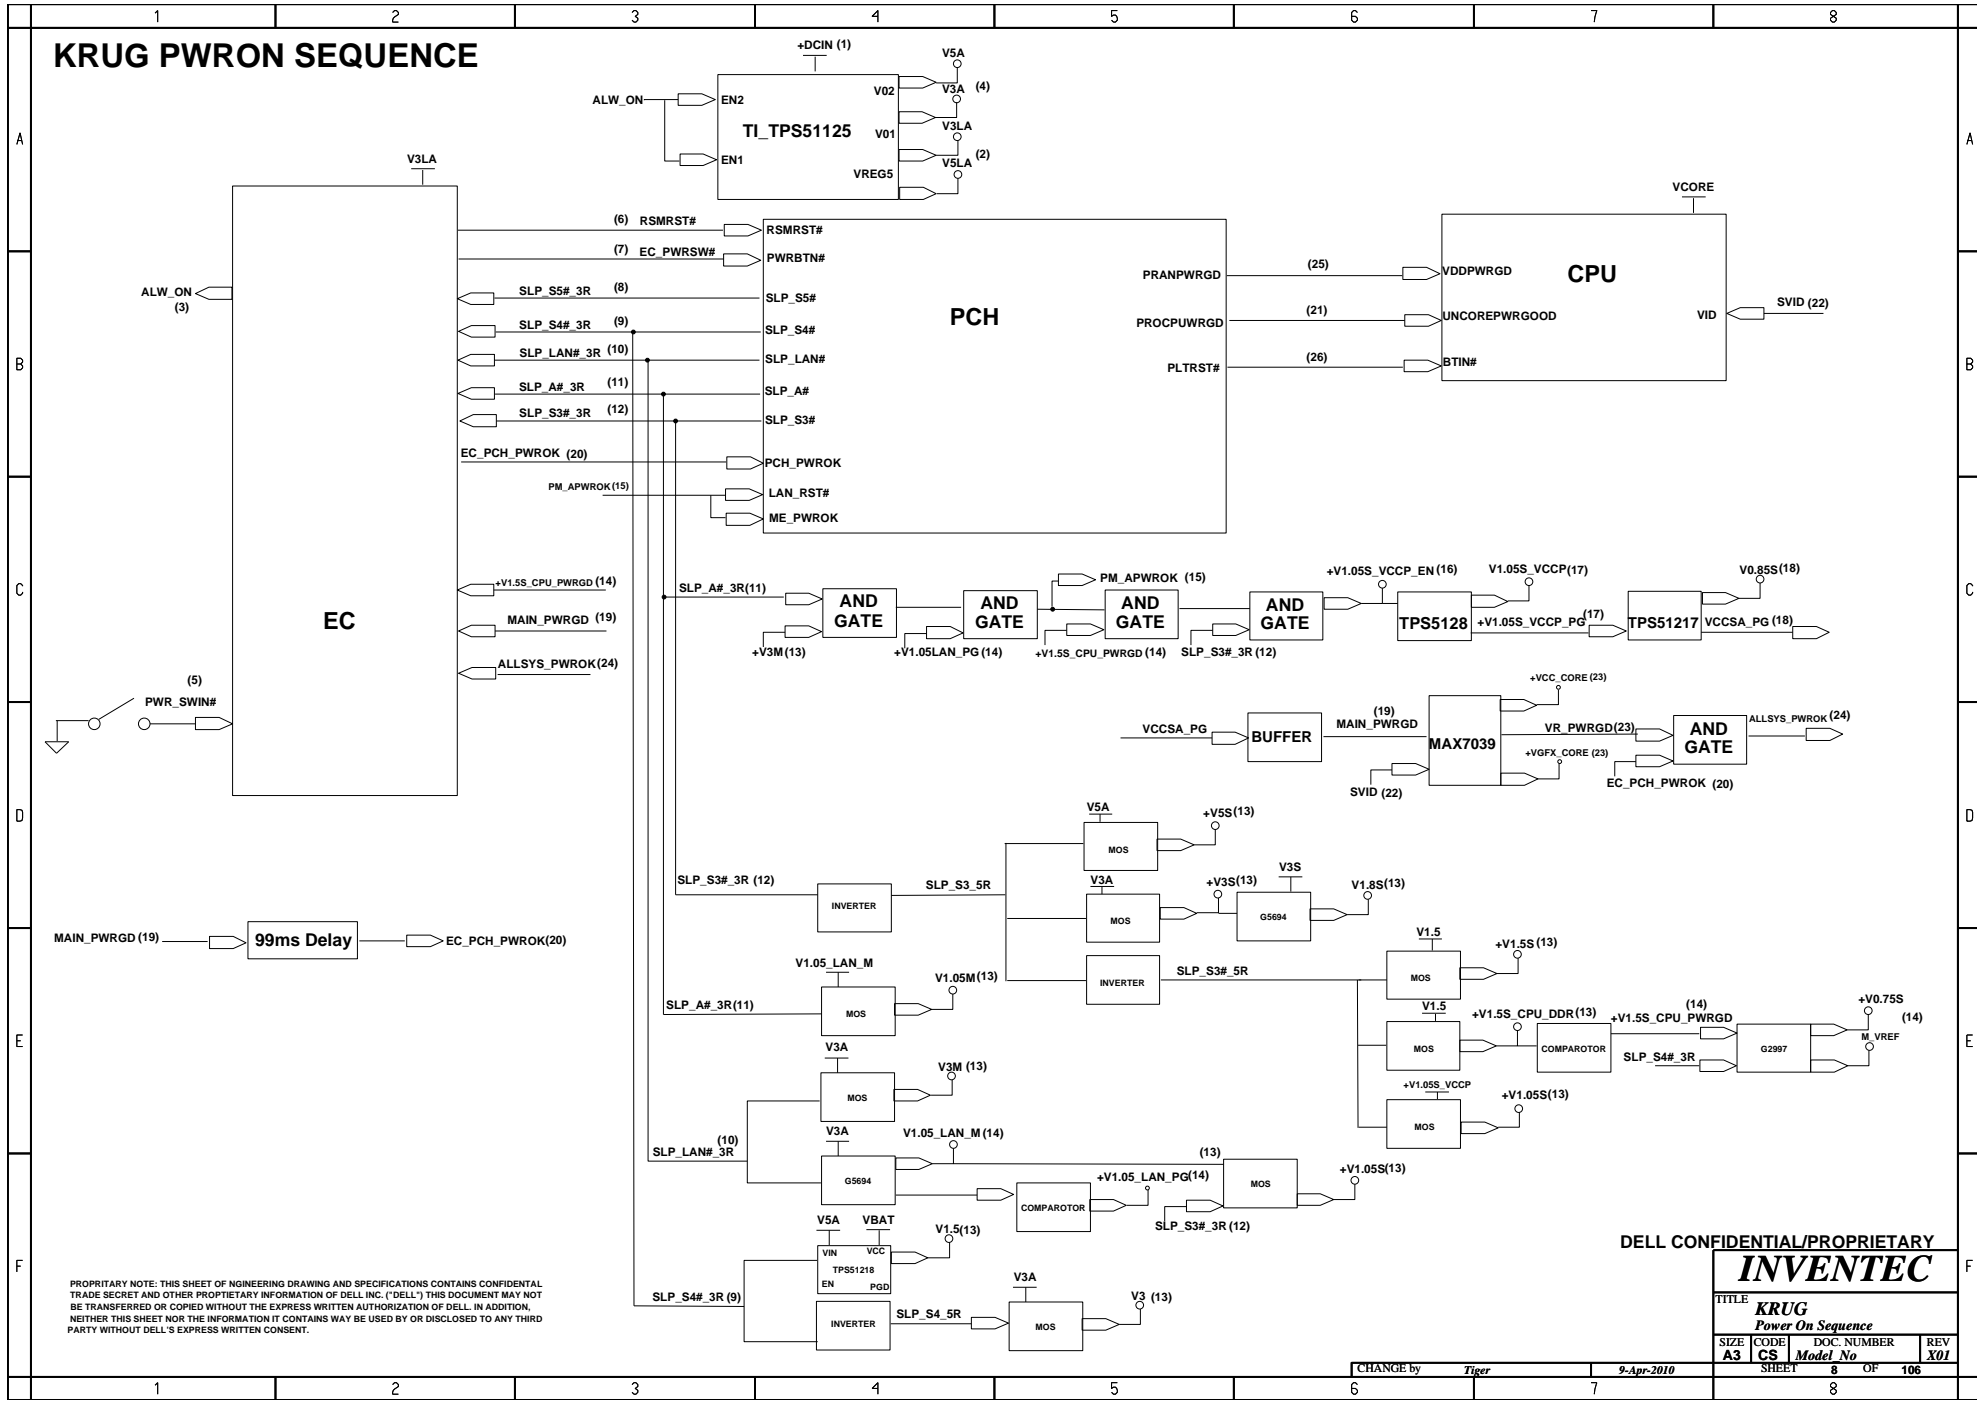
1 2 3 4 5 6 7 8

KRUG PWRON SEQUENCE

+DCIN (1)
V5A
ALW_ON
EN2
V02
V3A (4)
TI_TPS51125
V01
V3LA
EN1
V5LA (2)
VREG5

V3LA
VCORE

(6) RSMRST#
RSMRST#
(7) EC_PWRSW#
PWRBTN#
ALW_ON
(3)
SLP_S5#_3R (8)
SLP_S5#
SLP_S4#_3R (9)
SLP_S4#
SLP_LAN#_3R (10)
SLP_LAN#
SLP_A#_3R (11)
SLP_A#
SLP_S3#_3R (12)
SLP_S3#
EC_PCH_PWROK (20)
PCH_PWROK
PM_APWROK(15)
LAN_RST#
ME_PWROK

PCH
PRANPWRGD
(25)
VDDPWRGD
CPU
PROCPUWRGD
(21)
UNCOREPWRGOOD
VID
SVID (22)
PLTRST#
(26)
BTIN#

EC
+V1.5S_CPU_PWRGD (14)
MAIN_PWRGD (19)
ALLSYS_PWROK (24)

(5)
PWR_SWIN#

SLP_A#_3R(11)
AND GATE
+V3M(13)
AND GATE
+V1.05LAN_PG(14)
PM_APWROK (15)
AND GATE
+V1.5S_CPU_PWRGD (14)
AND GATE
SLP_S3#_3R (12)
+V1.05S_VCCP_EN (16)
TPS5128
V1.05S_VCCP(17)
+V1.05S_VCCP_PG (17)
TPS51217
V0.85S(18)
VCCSA_PG (18)

+VCC_CORE (23)
VCCSA_PG
BUFFER
(19)
MAIN_PWRGD
MAX7039
VR_PWRGD(23)
AND GATE
ALLSYS_PWROK (24)
+VGFX_CORE (23)
SVID (22)
EC_PCH_PWROK (20)

V5A
+V5S(13)
MOS
SLP_S3#_3R (12)
INVERTER
SLP_S3_5R
V3A
MOS
+V3S(13)
V3S
G5694
V1.8S(13)

MAIN_PWRGD (19)
99ms Delay
EC_PCH_PWROK(20)

V1.5
+V1.5S (13)
MOS
V1.05_LAN_M
V1.05M (13)
INVERTER
SLP_S3#_5R
SLP_A#_3R(11)
MOS
V1.5
MOS
+V1.5S_CPU_DDR (13)
COMPAROTOR
(14)
+V1.5S_CPU_PWRGD
SLP_S4#_3R
G2997
+V0.75S
(14)
M_VREF

V3A
V3M (13)
MOS
+V1.05S_VCCP
+V1.05S(13)
MOS
(10)
SLP_LAN#_3R
V3A
V1.05_LAN_M (14)
G5694
(13)
MOS
+V1.05S(13)
COMPAROTOR
+V1.05_LAN_PG(14)
SLP_S3#_3R (12)

V5A VBAT
V1.5(13)
VIN VCC
TPS51218
EN PGD
SLP_S4#_3R (9)
INVERTER
SLP_S4_5R
V3A
MOS
V3 (13)

PROPRITARY NOTE: THIS SHEET OF NGINEERING DRAWING AND SPECIFICATIONS CONTAINS CONFIDENTAL TRADE SECRET AND OTHER PROPTIETARY INFORMATION OF DELL INC. ("DELL") THIS DOCUMENT MAY NOT BE TRANSFERRED OR COPIED WITHOUT THE EXPRESS WRITTEN AUTHORIZATION OF DELL. IN ADDITION, NEITHER THIS SHEET NOR THE INFORMATION IT CONTAINS WAY BE USED BY OR DISCLOSED TO ANY THIRD PARTY WITHOUT DELL'S EXPRESS WRITTEN CONSENT.

DELL CONFIDENTIAL/PROPRIETARY
INVENTEC
TITLE KRUG
Power On Sequence
SIZE A3 CODE CS DOC. NUMBER Model_No REV X01
CHANGE by Tiger 9-Apr-2010 SHEET 8 OF 106

A B C D E F